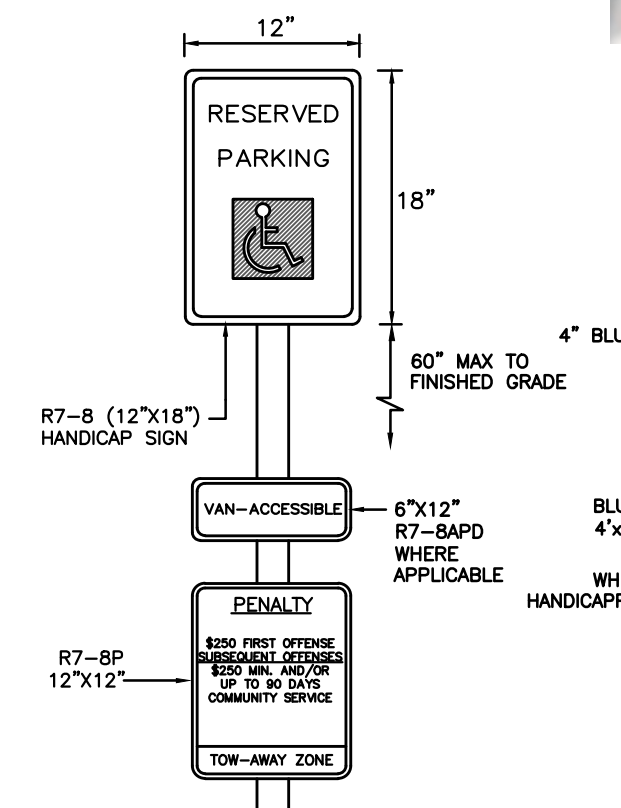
12"

RESERVED
PARKING

18"

4" BLU

60" MAX TO
FINISHED GRADE

R7–8 (12"X18")
HANDICAP SIGN

VAN–ACCESSIBLE

6"X12"
R7–8APD
WHERE
APPLICABLE

BLU
4'x

WH
HANDICAPP

PENALTY

$250 FIRST OFFENSE
SUBSEQUENT OFFENSES
$250 MIN. AND/OR
UP TO 90 DAYS
COMMUNITY SERVICE

TOW–AWAY ZONE

R7–8P
12"X12"